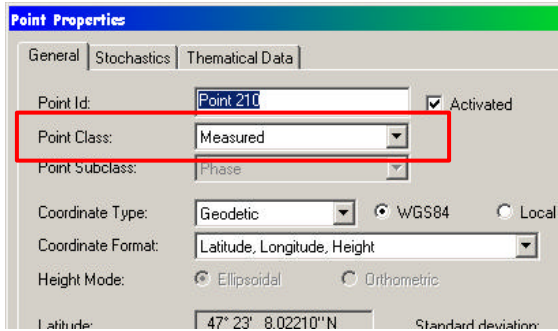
Point Properties

General | Stochastics | Thematical Data

Point Id: Point 210 Activated

Point Class: Measured

Point Subclass: Phase

Coordinate Type: Geodetic WGS84 Local

Coordinate Format: Latitude, Longitude, Height

Height Mode: Ellipsoidal Orthometric

Latitude: 47° 23' 8.02210'' N Standard deviation: